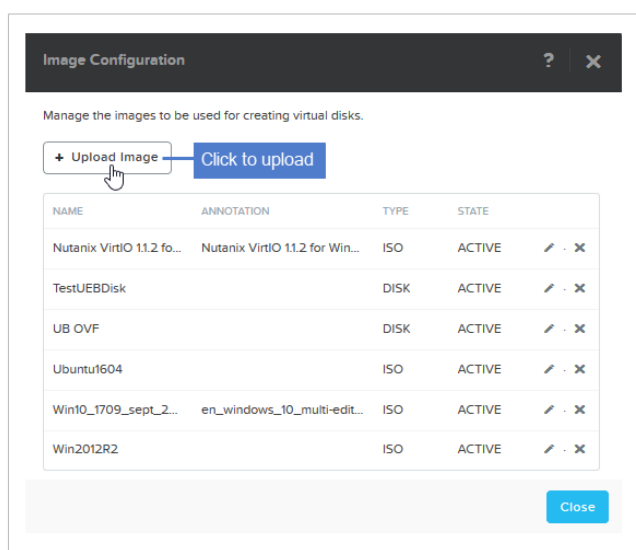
Image Configuration

?

Manage the images to be used for creating virtual disks.

+ Upload Image

Click to upload

| NAME | ANNOTATION | TYPE | STATE |
|---|---|---|---|
| Nutanix VirtIO 1.1.2 fo... | Nutanix VirtIO 1.1.2 for Win... | ISO | ACTIVE |
| TestUEBDisk | | DISK | ACTIVE |
| UB OVF | | DISK | ACTIVE |
| Ubuntu1604 | | ISO | ACTIVE |
| Win10_1709_sept_2... | en_windows_10_multi-edit... | ISO | ACTIVE |
| Win2012R2 | | ISO | ACTIVE |

Close